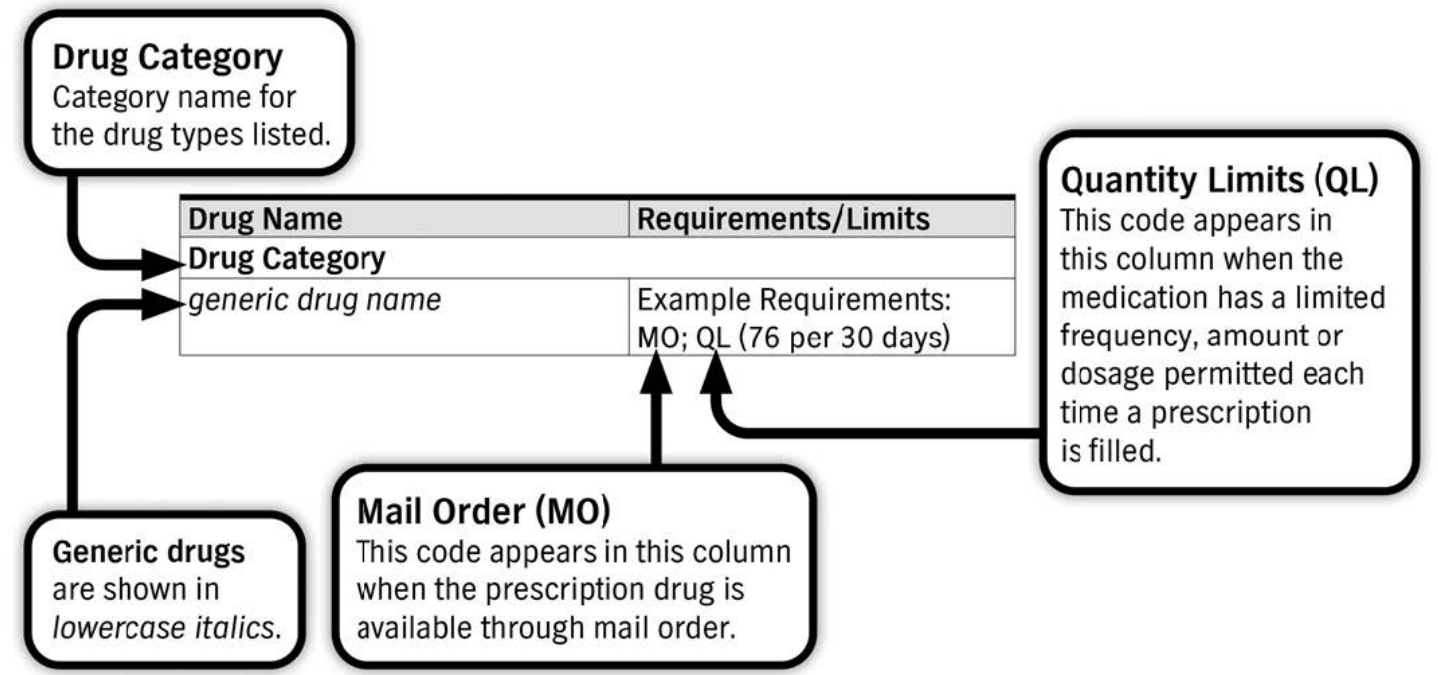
**Drug Category**
Category name for the drug types listed.

| Drug Name | Requirements/Limits |
|---|---|
| **Drug Category** | |
| *generic drug name* | Example Requirements: MO; QL (76 per 30 days) |

**Quantity Limits (QL)**
This code appears in this column when the medication has a limited frequency, amount or dosage permitted each time a prescription is filled.

**Generic drugs** are shown in *lowercase italics*.

**Mail Order (MO)**
This code appears in this column when the prescription drug is available through mail order.